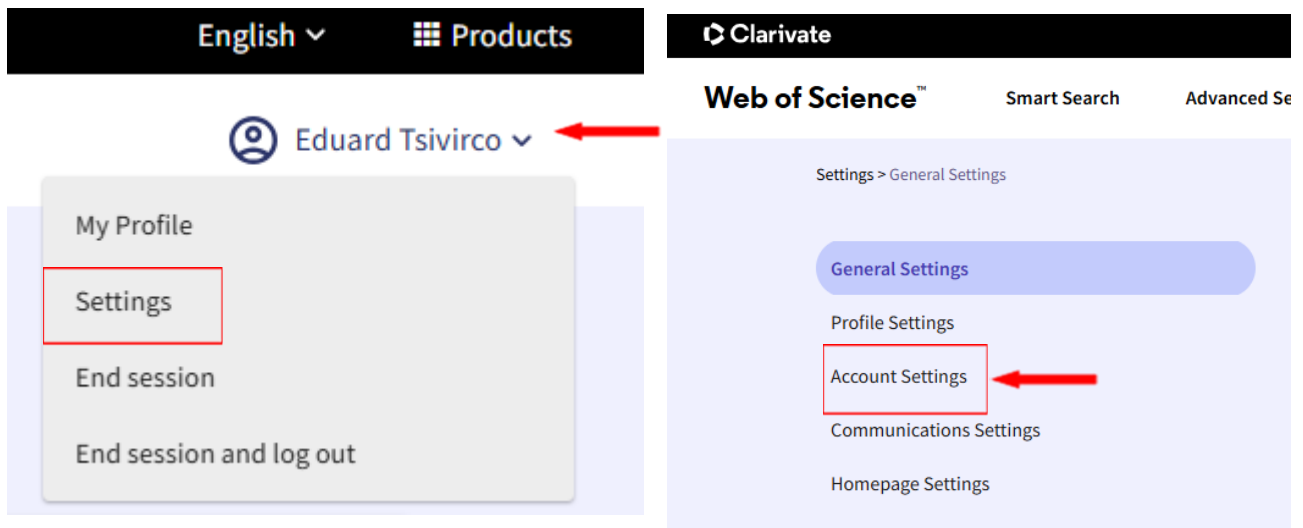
English
Products

Eduard Tsivirco

My Profile

Settings

End session

End session and log out

Clarivate

Web of Science™

Smart Search

Advanced Se

Settings > General Settings

General Settings

Profile Settings

Account Settings

Communications Settings

Homepage Settings